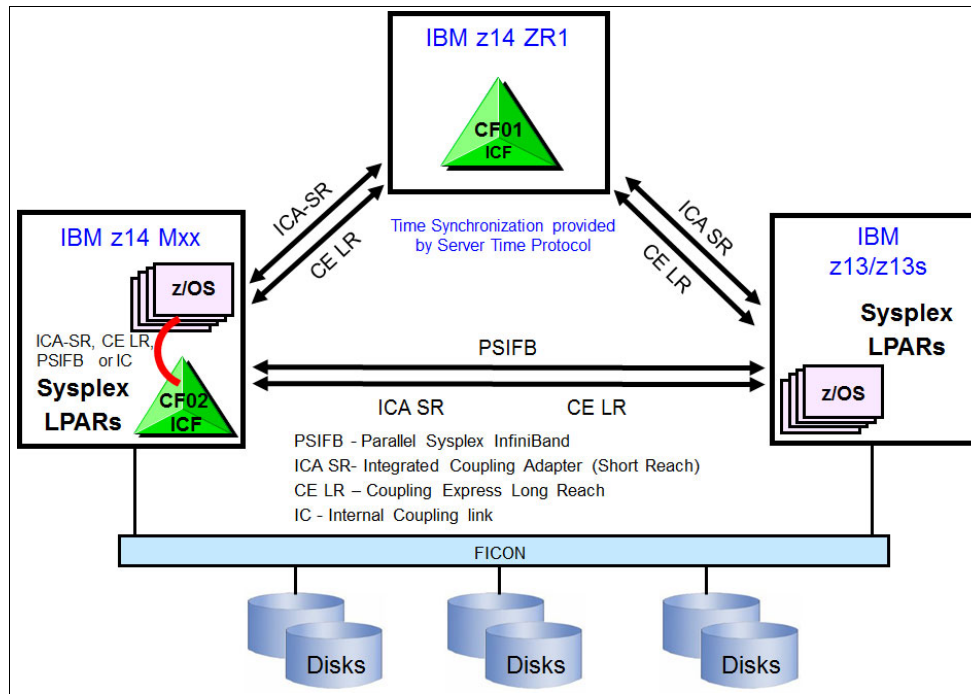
IBM z14 ZR1

CF01
ICF

ICA-SR

CE LR

ICA SR

CE LR

Time Synchronization provided by Server Time Protocol

IBM z14 Mxx

z/OS

ICA-SR, CE LR, PSIFB or IC

Sysplex LPARs

CF02
ICF

IBM
z13/z13s

Sysplex LPARs

z/OS

PSIFB

ICA SR

CE LR

PSIFB - Parallel Sysplex InfiniBand
ICA SR- Integrated Coupling Adapter (Short Reach)
CE LR – Coupling Express Long Reach
IC - Internal Coupling link

FICON

Disks

Disks

Disks